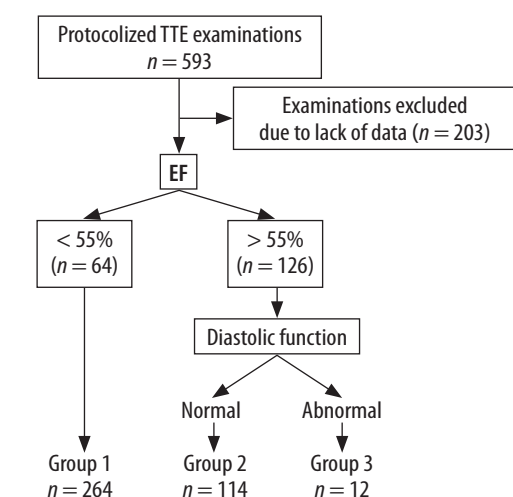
Protocolized TTE examinations
$n = 593$

Examinations excluded due to lack of data ($n = 203$)

EF

$< 55\%$ ($n = 64$)

$> 55\%$ ($n = 126$)

Diastolic function

Normal

Abnormal

Group 1
$n = 264$

Group 2
$n = 114$

Group 3
$n = 12$